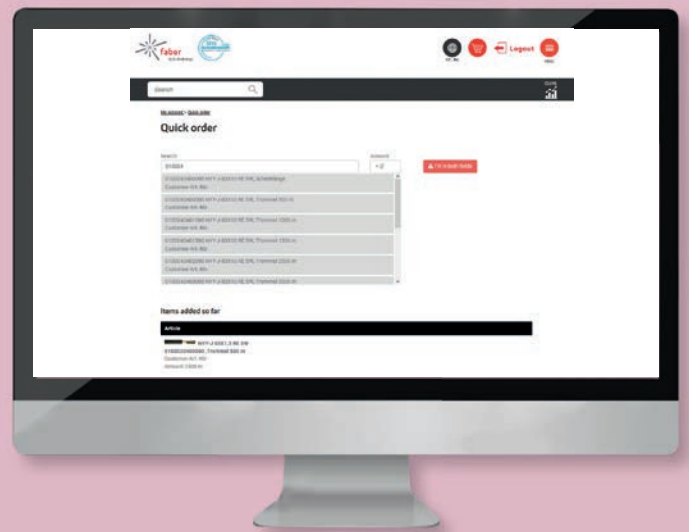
faber

Logout

Search

My account > Quick order

Quick order

Search
010024

Amount

Add to basket

Customer Art. No.

Customer Art. No.

Customer Art. No.

Customer Art. No.

Customer Art. No.

Items added so far

Article

NHXH-J 3X1,5 RE SW
Trommel 500 m
Customer Art. No.